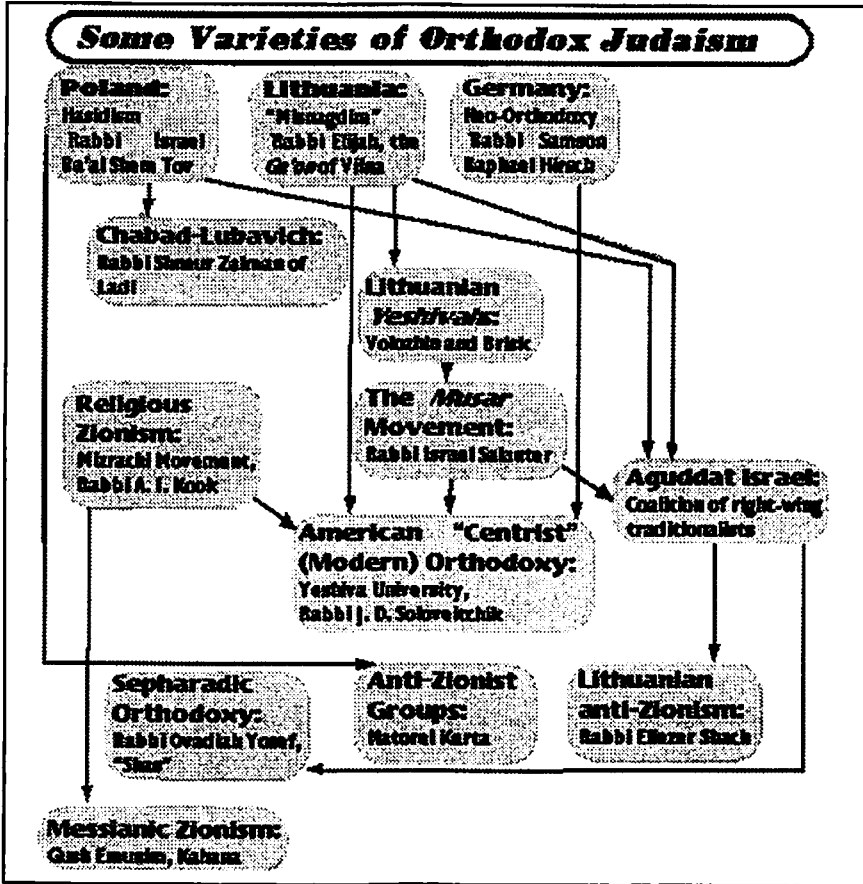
Some Varieties of Orthodox Judaism

Poland:
Hasidism
Rabbi Israel
Ba'al Shem Tov

Lithuania:
"Misnagdim"
Rabbi Elijah, the Ga'on of Vilna

Germany:
Neo-Orthodoxy
Rabbi Samson Raphael Hirsch

Chabad-Lubavich:
Rabbi Shneur Zalman of Ladi

Lithuanian Yeshivahs:
Volozhin and Brisk

Religious Zionism:
Mizrachi Movement,
Rabbi A. I. Kook

The Musar Movement:
Rabbi Israel Salanter

Aguddat Israel:
Coalition of right-wing traditionalists

American "Centrist" (Modern) Orthodoxy:
Yeshiva University,
Rabbi J. D. Soloveitchik

Sepharadic Orthodoxy:
Rabbi Ovadiah Yosef,
"Shas"

Anti-Zionist Groups:
Naturei Karta

Lithuanian anti-Zionism:
Rabbi Eliezer Shach

Messianic Zionism:
Gush Emunim, Kahane